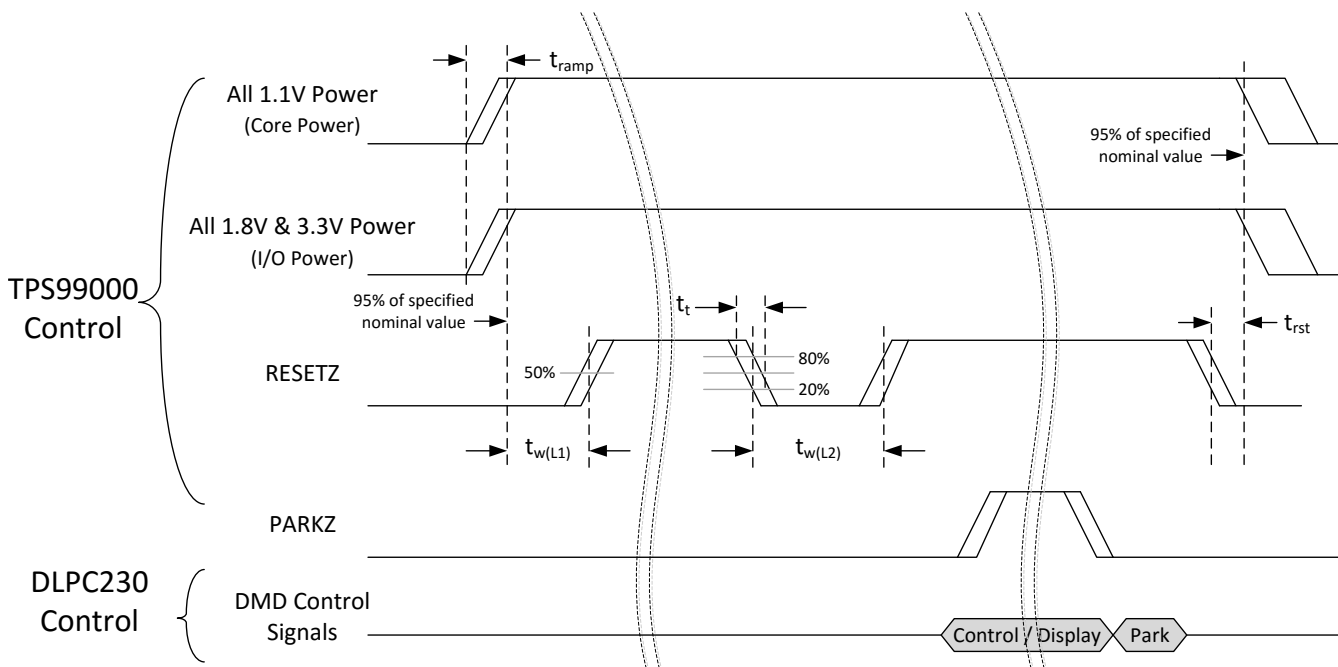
$t_{ramp}$

All 1.1V Power
(Core Power)

95% of specified nominal value

All 1.8V & 3.3V Power
(I/O Power)

TPS99000 Control

95% of specified nominal value

$t_t$

$t_{rst}$

RESETZ

50%

80%

20%

$t_{w(L1)}$

$t_{w(L2)}$

PARKZ

DLPC230 Control

DMD Control Signals

Control / Display

Park